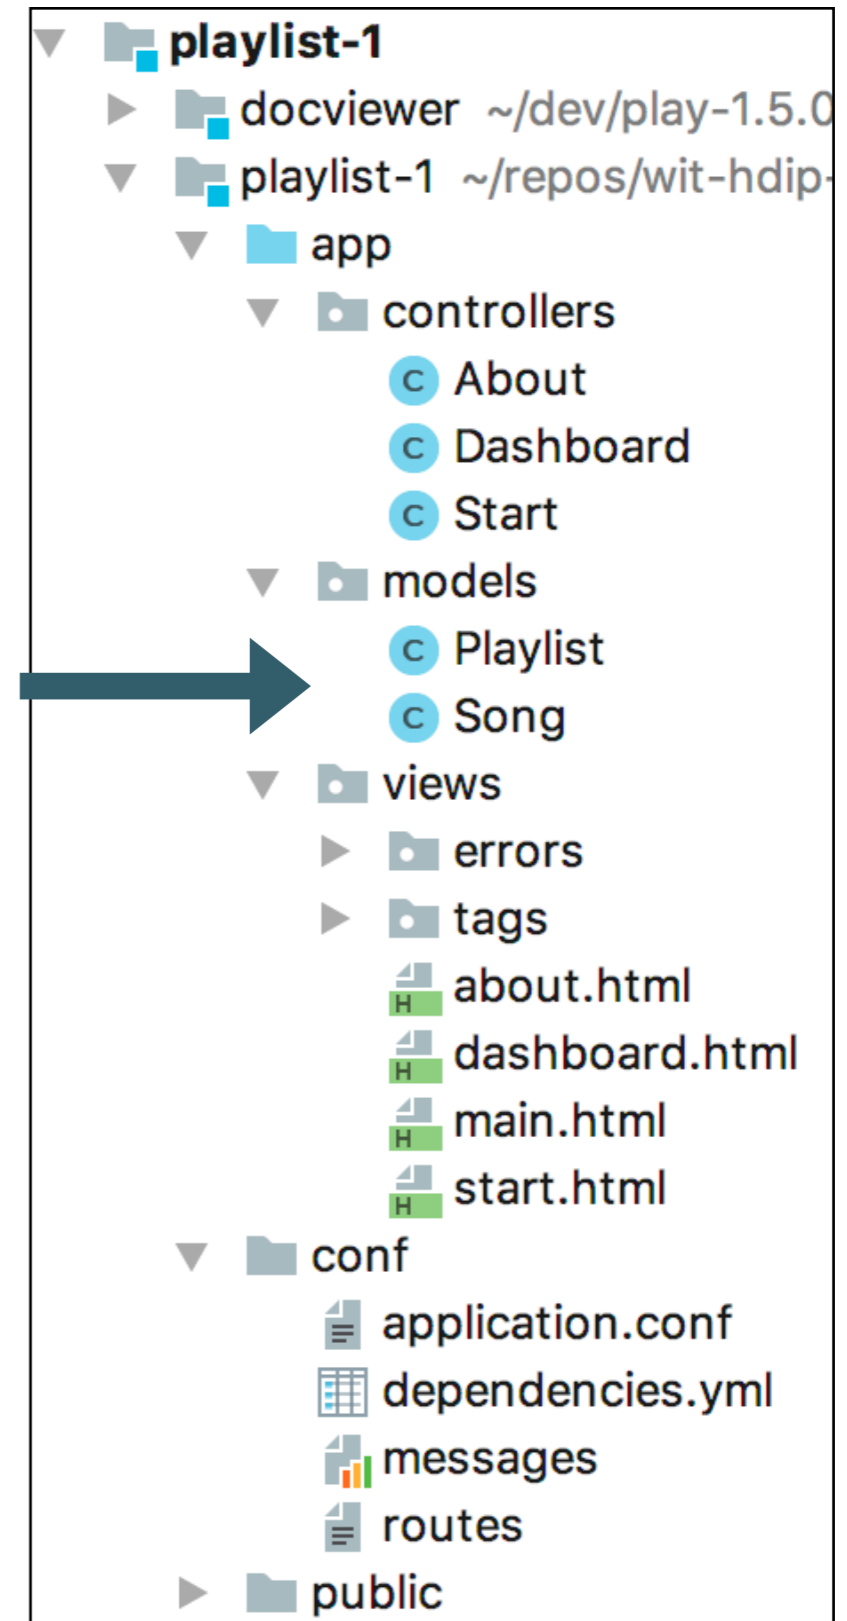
playlist-1
docviewer ~/dev/play-1.5.0
playlist-1 ~/repos/wit-hdip-
app
controllers
c About
c Dashboard
c Start
models
c Playlist
c Song
views
errors
tags
H about.html
H dashboard.html
H main.html
H start.html
conf
application.conf
dependencies.yml
messages
routes
public